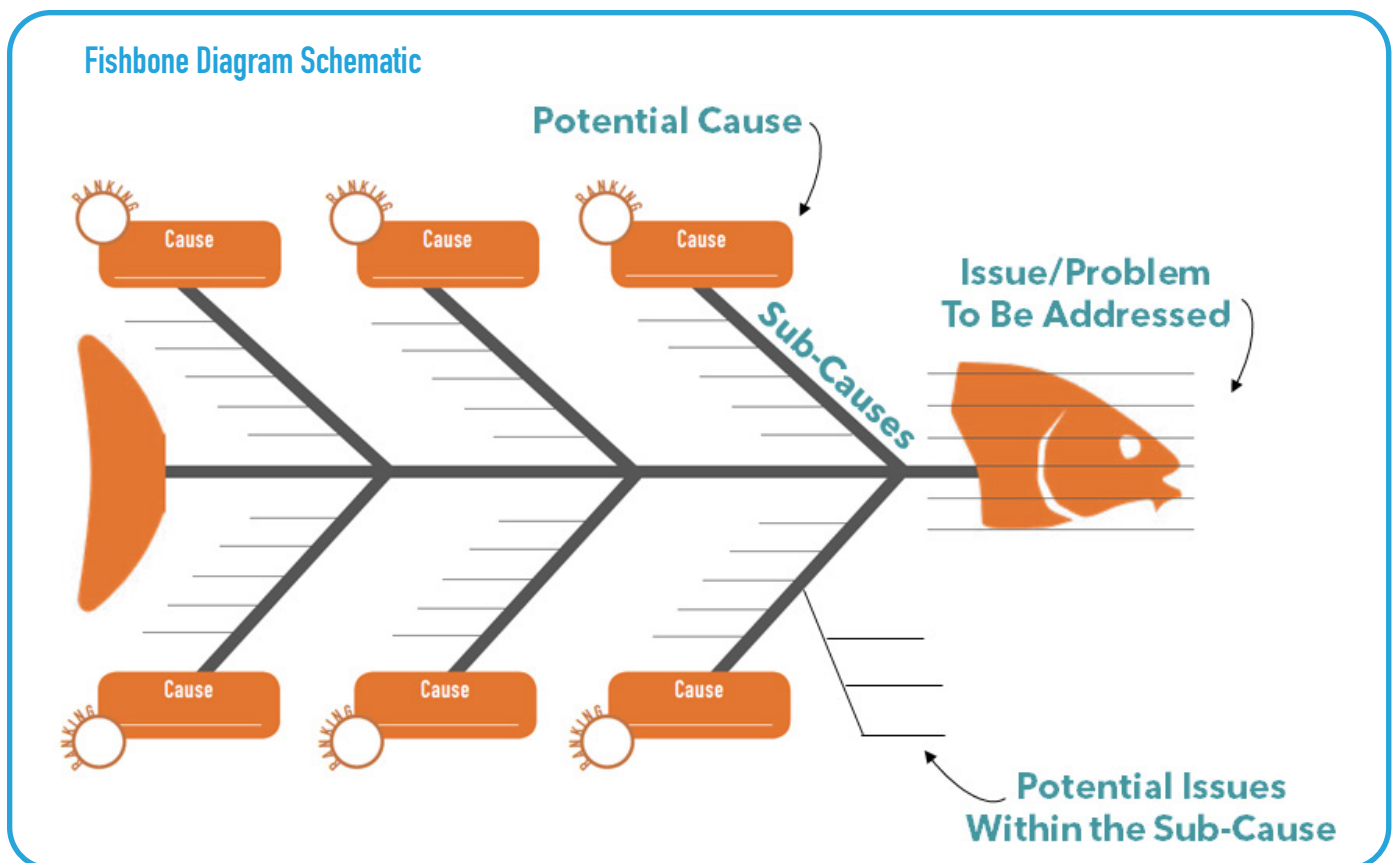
Fishbone Diagram Schematic

Potential Cause

RANKING
Cause

RANKING
Cause

RANKING
Cause

Issue/Problem To Be Addressed

Sub-Causes

RANKING
Cause

RANKING
Cause

RANKING
Cause

Potential Issues Within the Sub-Cause